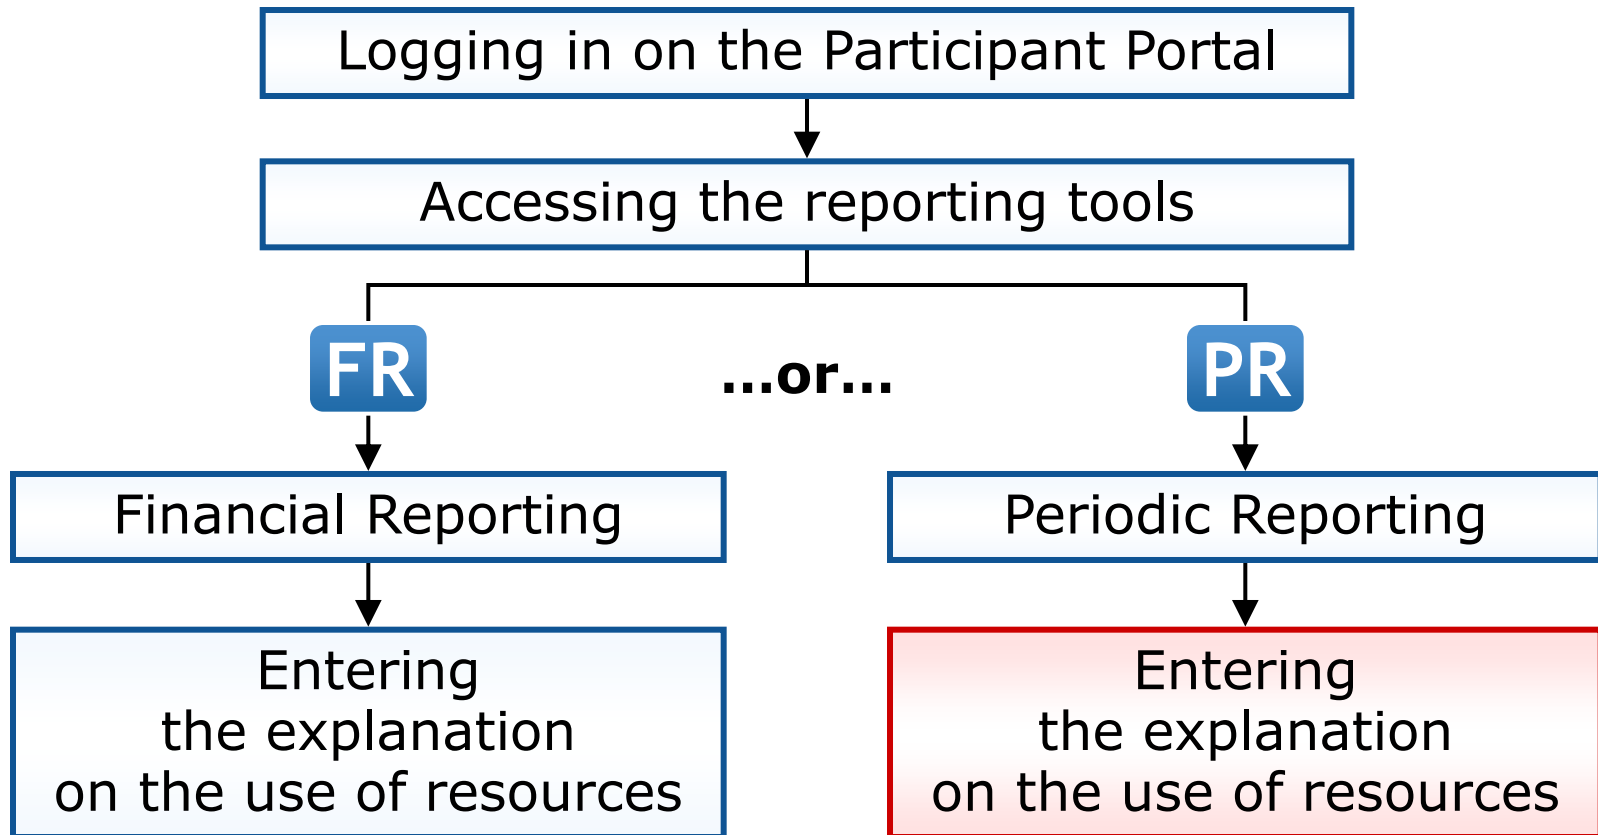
Logging in on the Participant Portal

Accessing the reporting tools

FR

...or...

PR

Financial Reporting

Periodic Reporting

Entering the explanation on the use of resources

Entering the explanation on the use of resources